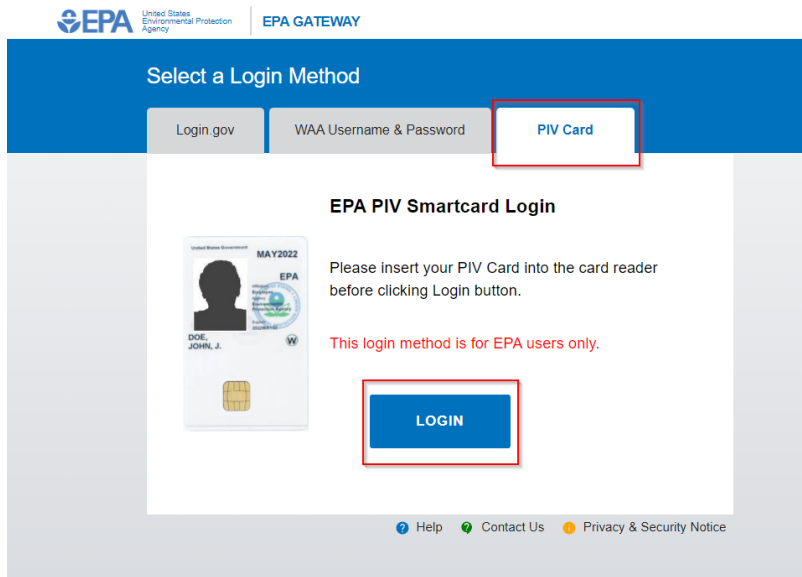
EPA United States Environmental Protection Agency

EPA GATEWAY

Select a Login Method

Login.gov

WAA Username & Password

PIV Card

EPA PIV Smartcard Login

United States Government

MAY2022

EPA

DOE, JOHN, J.

W

Please insert your PIV Card into the card reader before clicking Login button.

This login method is for EPA users only.

LOGIN

Help

Contact Us

Privacy & Security Notice